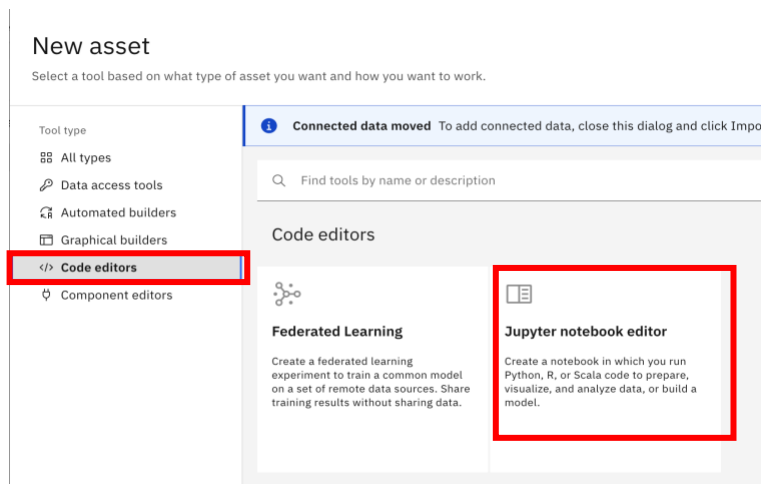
New asset

Select a tool based on what type of asset you want and how you want to work.

Tool type

All types

Data access tools

Automated builders

Graphical builders

Code editors

Component editors

Connected data moved To add connected data, close this dialog and click Impo

Find tools by name or description

Code editors

Federated Learning

Create a federated learning experiment to train a common model on a set of remote data sources. Share training results without sharing data.

Jupyter notebook editor

Create a notebook in which you run Python, R, or Scala code to prepare, visualize, and analyze data, or build a model.